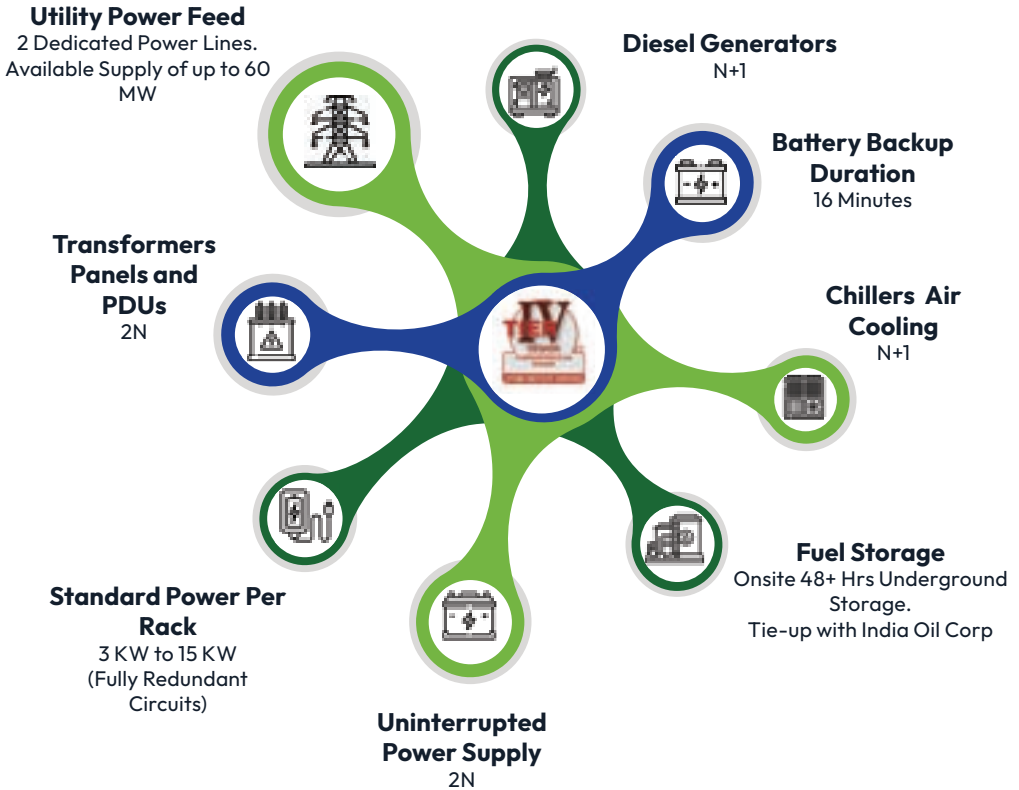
Utility Power Feed
2 Dedicated Power Lines. Available Supply of up to 60 MW

Diesel Generators
N+1

Battery Backup Duration
16 Minutes

Transformers Panels and PDUs
2N

IV
TIER

Chillers Air Cooling
N+1

Fuel Storage
Onsite 48+ Hrs Underground Storage.
Tie-up with India Oil Corp

Standard Power Per Rack
3 KW to 15 KW
(Fully Redundant Circuits)

Uninterrupted Power Supply
2N